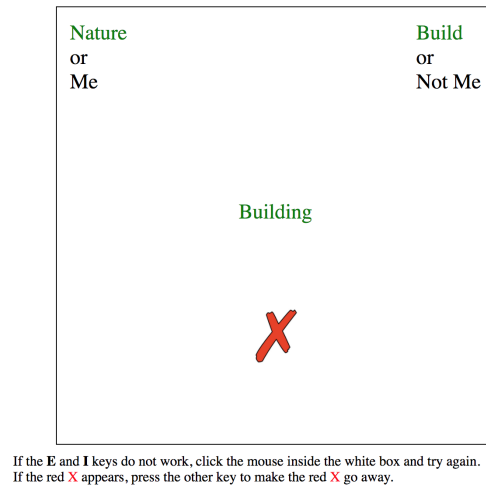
Nature
or
Me

Build
or
Not Me

Building

X

If the **E** and **I** keys do not work, click the mouse inside the white box and try again.
If the red X appears, press the other key to make the red X go away.